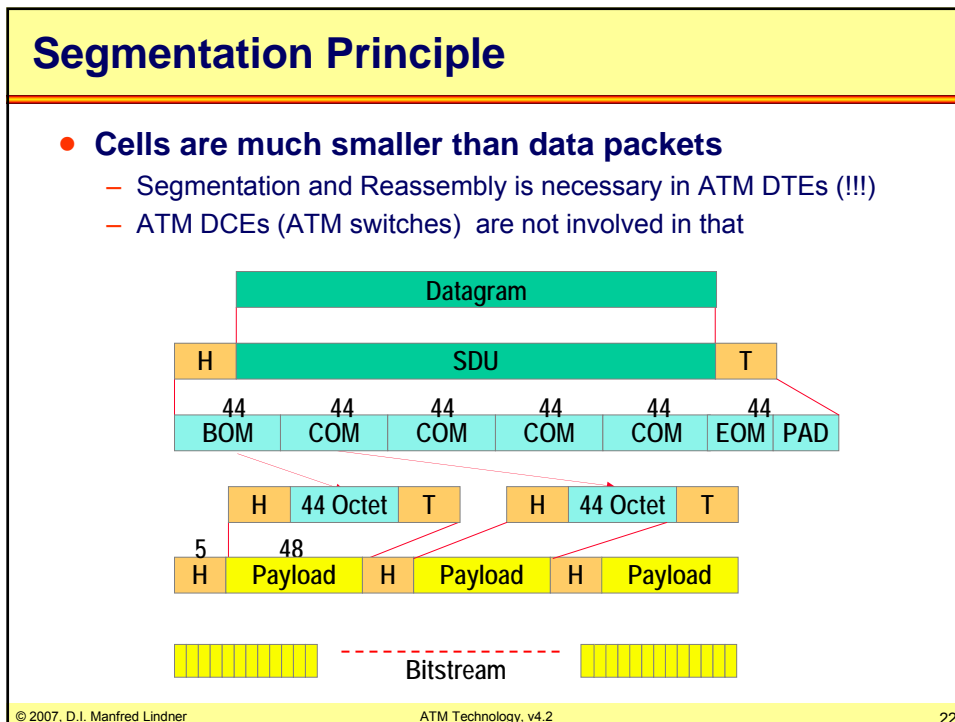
Segmentation Principle

- Cells are much smaller than data packets
  – Segmentation and Reassembly is necessary in ATM DTEs (!!!)
  – ATM DCEs (ATM switches) are not involved in that

Datagram

H SDU T

44 44 44 44 44 44
BOM COM COM COM COM EOM PAD

H 44 Octet T H 44 Octet T

5 48
H Payload H Payload H Payload

Bitstream

© 2007, D.I. Manfred Lindner ATM Technology, v4.2 22